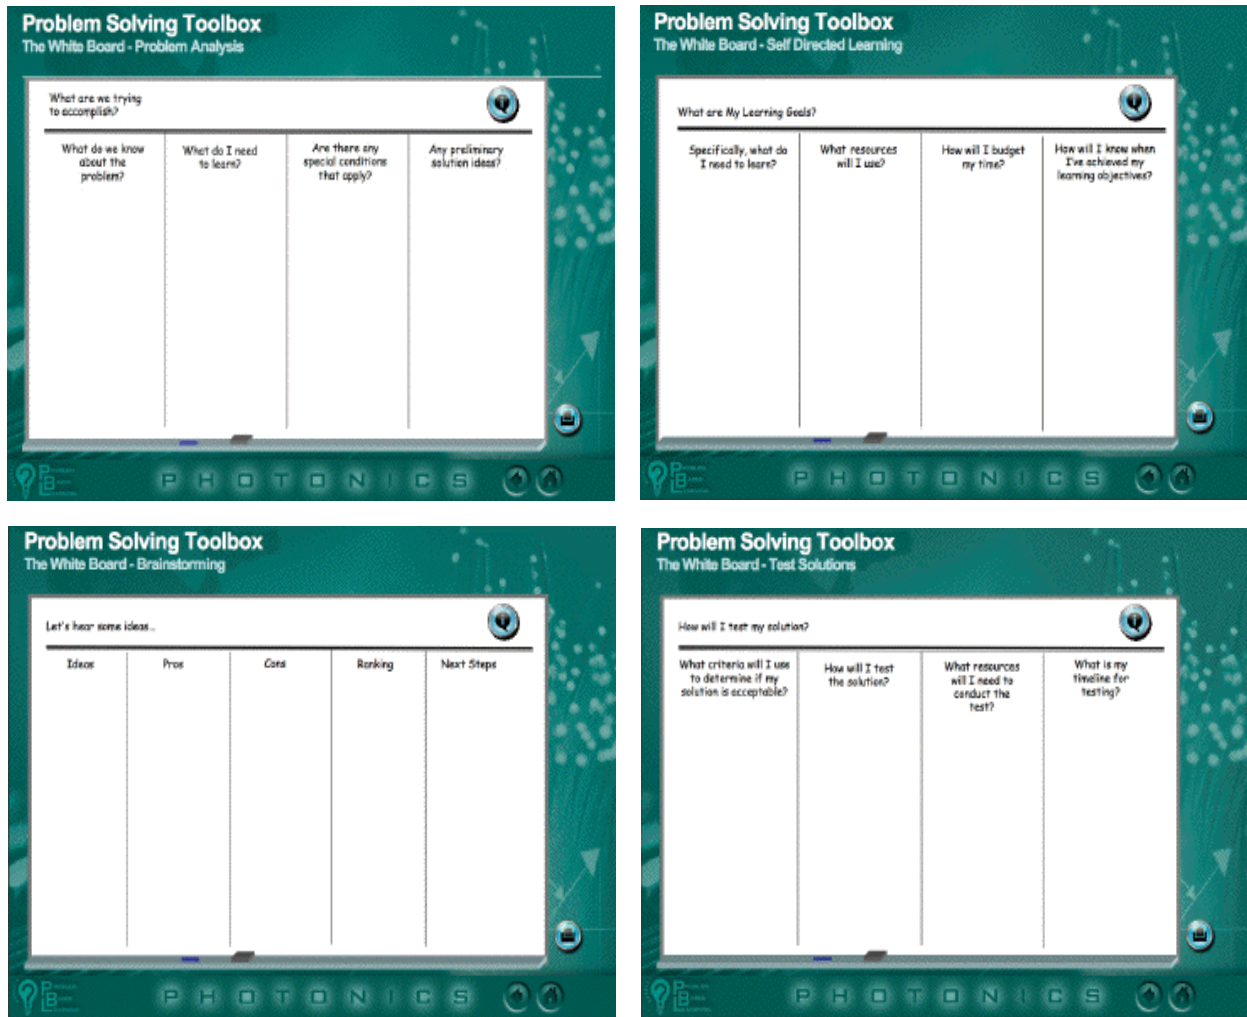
Problem Solving Toolbox
The White Board - Problem Analysis

What are we trying to accomplish?

| What do we know about the problem? | What do I need to learn? | Are there any special conditions that apply? | Any preliminary solution ideas? |
|---|---|---|---|

P H O T O N I C S

Problem Solving Toolbox
The White Board - Self Directed Learning

What are My Learning Goals?

| Specifically, what do I need to learn? | What resources will I use? | How will I budget my time? | How will I know when I've achieved my learning objectives? |
|---|---|---|---|

P H O T O N I C S

Problem Solving Toolbox
The White Board - Brainstorming

Let's hear some ideas...

| Ideas | Pros | Cons | Ranking | Next Steps |
|---|---|---|---|---|

P H O T O N I C S

Problem Solving Toolbox
The White Board - Test Solutions

How will I test my solution?

| What criteria will I use to determine if my solution is acceptable? | How will I test the solution? | What resources will I need to conduct the test? | What is my timeline for testing? |
|---|---|---|---|

P H O T O N I C S